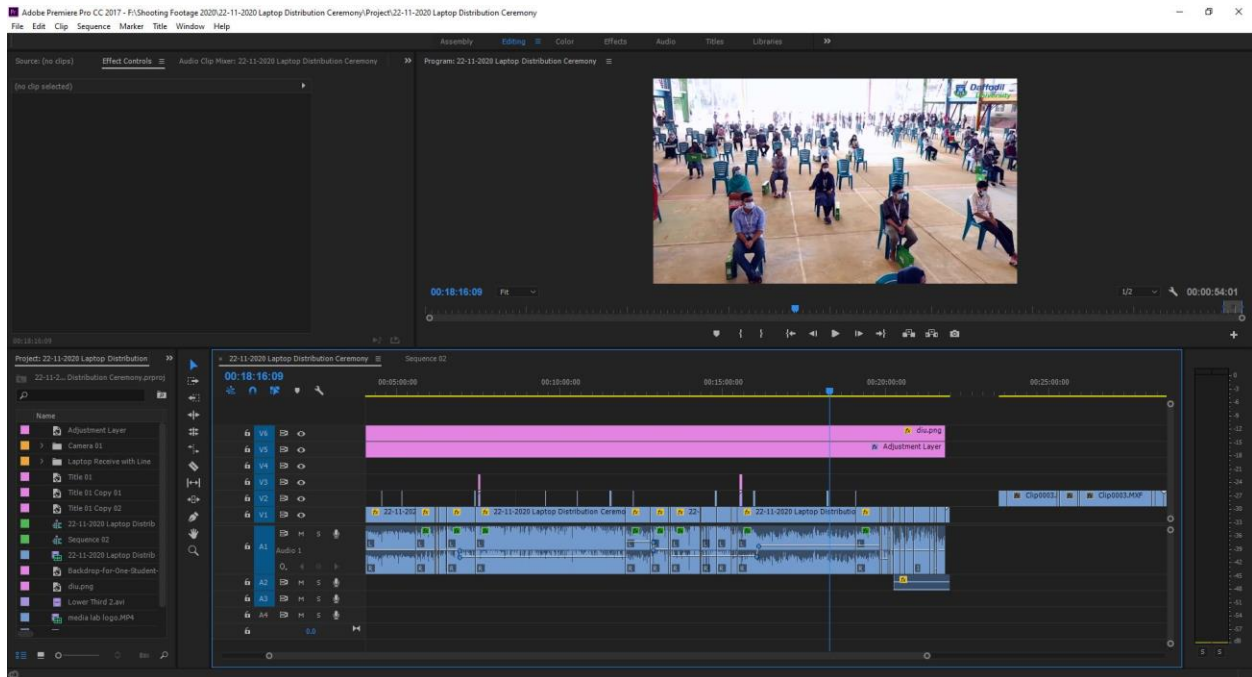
Adobe Premiere Pro CC 2017 - F:\Shooting Footage 2020\22-11-2020 Laptop Distribution Ceremony\Project\22-11-2020 Laptop Distribution Ceremony

File Edit Clip Sequence Marker Title Window Help

Assembly Editing Color Effects Audio Titles Libraries »

Source: (no clips) Effect Controls Audio Clip Mixer: 22-11-2020 Laptop Distribution Ceremony »

(no clip selected)

Program: 22-11-2020 Laptop Distribution Ceremony

Daffodil University

00:18:16:09 Fit 1/2 00:00:54:01

Project: 22-11-2020 Laptop Distribution »

22-11-2... Distribution Ceremony.prproj

Name

Adjustment Layer
Camera 01
Laptop Receive with Line
Title 01
Title 01 Copy 01
Title 01 Copy 02
22-11-2020 Laptop Distrib
Sequence 02
22-11-2020 Laptop Distrib
Backdrop-for-One-Student-
diu.png
Lower Third 2.avi
media lab logo.MP4

× 22-11-2020 Laptop Distribution Ceremony Sequence 02

00:18:16:09

00:05:00:00 00:10:00:00 00:15:00:00 00:20:00:00 00:25:00:00

V6 V5 V4 V3 V2 V1 A1 Audio 1 A2 A3 A4

diu.png
Adjustment Layer
Clip0003. Clip0003.MXF
22-11-202 22-11-2020 Laptop Distribution Ceremo 22- 22-11-2020 Laptop Distributio

0.0

S S